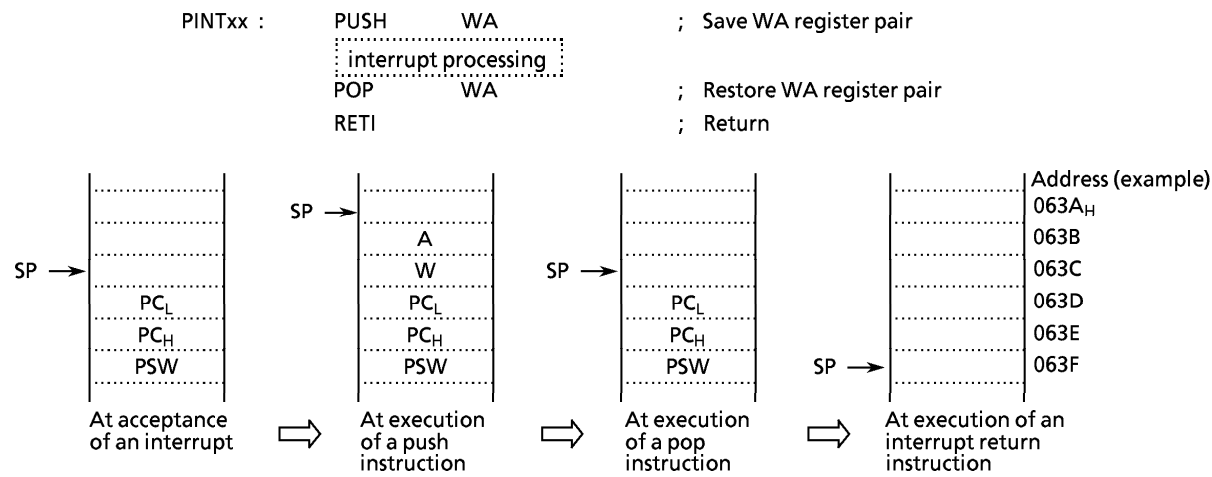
PINTxx : PUSH WA ; Save WA register pair

interrupt processing

POP WA ; Restore WA register pair

RETI ; Return

SP

$PC_L$

$PC_H$

PSW

At acceptance of an interrupt

SP

A

W

$PC_L$

$PC_H$

PSW

At execution of a push instruction

SP

$PC_L$

$PC_H$

PSW

At execution of a pop instruction

SP

At execution of an interrupt return instruction

Address (example)

$063A_H$

063B

063C

063D

063E

063F